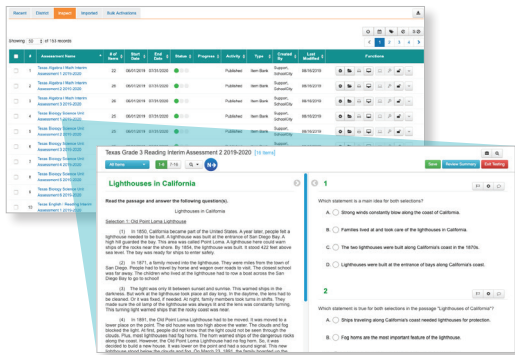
Recent District Import Imported Bulk Activations

Showing: 10 1 of 193 records

| # | Assessment Name | # of Items | Start Date | End Date | Status | Progress | Activity | Type | Created By | Last Modified | Functions |
|---|---|---|---|---|---|---|---|---|---|---|---|
| 1 | Texas Algebra I Math Interim Assessment 1 2019-2020 | 22 | 08/01/2019 | 07/31/2020 | | | Published | Item Bank | Support, SchoolCity | 11/13/2019 | |
| 2 | Texas Algebra I Math Interim Assessment 2 2019-2020 | 26 | 08/01/2019 | 07/31/2020 | | | Published | Item Bank | Support, SchoolCity | 11/13/2019 | |
| 3 | Texas Biology Science Unit Assessment 1 2019-2020 | 23 | 08/01/2019 | 07/31/2020 | | | Published | Item Bank | Support, SchoolCity | 11/13/2019 | |
| 4 | Texas Biology Science Unit Assessment 2 2019-2020 | 25 | 08/01/2019 | 07/31/2020 | | | Published | Item Bank | Support, SchoolCity | 11/13/2019 | |

Texas Biology Science Unit Assessment
Texas Biology Science Unit Assessment
Texas Biology Science Unit Assessment
Texas Biology Science Unit Assessment
Texas English I - Reading Interim Assessment 1 2019-2020

Texas Grade 3 Reading Interim Assessment 2 2019-2020 [16 Items]

All Items 1-8 7-16

Save Review Summary Exit Testing

Lighthouses in California

Read the passage and answer the following question(s).

Lighthouses in California

Selection 1: Old Point Loma Lighthouse

(1) In 1850, California became part of the United States. A year later, people felt a lighthouse needed to be built. A lighthouse was built at the entrance of San Diego Bay. A high hill guarded the bay. This area was called Point Loma. A lighthouse here could warn ships of the rocks near the shore. By 1854, the lighthouse was built. It stood 422 feet above sea level. The bay was ready for ships to enter safely.

(2) In 1871, a family moved into the lighthouse. They were miles from the town of San Diego. People had to travel by horse and wagon over roads to visit. The closest school was far away. The children who lived at the lighthouse had to row a boat across the San Diego Bay to go to school.

(3) The light was only lit between sunset and sunrise. This warned ships in the darkness. But work at the lighthouse took place all day long. In the daytime, the lens had to be cleaned. Or it was fixed, if needed. At night, family members took turns in shifts. They made sure the oil lamp of the lighthouse was always lit and the lens was constantly turning. This turning light warned ships that the rocky coast was near.

(4) In 1891, the Old Point Loma Lighthouse had to be moved. It was moved to a lower place on the point. The old house was too high above the water. The clouds and fog blocked the light. At first, people did not know how the light could not be seen from the clouds. Plus, most lighthouses had fog horns. The horn warned ships of the dangerous rocks along the coast. However, the Old Point Loma Lighthouse had no fog horn. So, it was decided to build a new house. It was lower on the point and had a sound signal. This new lighthouse stood below the clouds and fog. On March 23, 1891, the family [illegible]

1

Which statement is a main idea for both selections?

A. Strong winds constantly blow along the coast of California.

B. Families lived at and took care of the lighthouses in California.

C. The two lighthouses were built along California's coast in the 1970s.

D. Lighthouses were built at the entrance of bays along California's coast.

2

Which statement is true for both selections in the passage "Lighthouses of California"?

A. Ships traveling along California's coast needed lighthouses for protection.

B. Fog horns are the most important feature of the lighthouse.